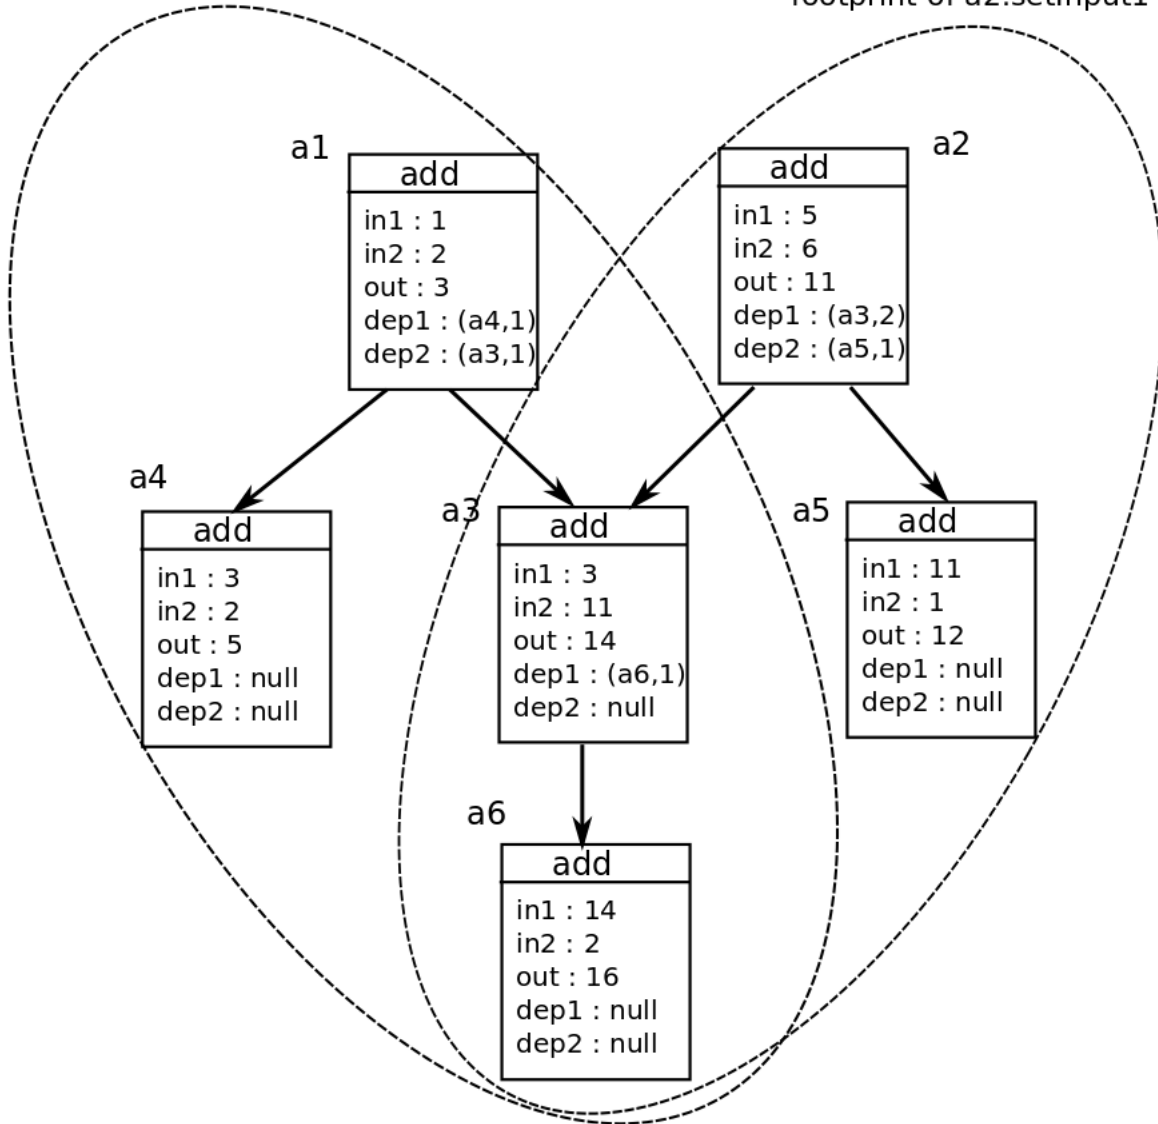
footprint of a2.setInput1

a1
add
in1 : 1
in2 : 2
out : 3
dep1 : (a4,1)
dep2 : (a3,1)

a2
add
in1 : 5
in2 : 6
out : 11
dep1 : (a3,2)
dep2 : (a5,1)

a4
add
in1 : 3
in2 : 2
out : 5
dep1 : null
dep2 : null

a3
add
in1 : 3
in2 : 11
out : 14
dep1 : (a6,1)
dep2 : null

a5
add
in1 : 11
in2 : 1
out : 12
dep1 : null
dep2 : null

a6
add
in1 : 14
in2 : 2
out : 16
dep1 : null
dep2 : null